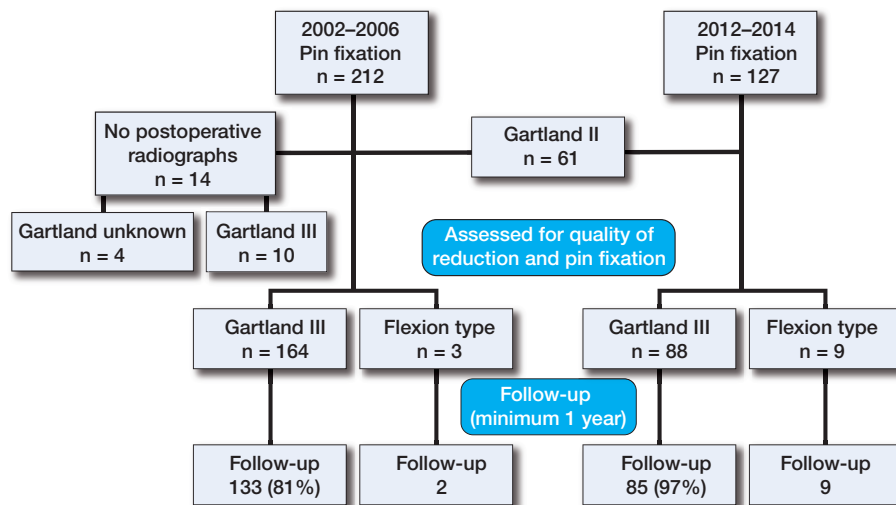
2002–2006
Pin fixation
n = 212

2012–2014
Pin fixation
n = 127

No postoperative radiographs
n = 14

Gartland II
n = 61

Gartland unknown
n = 4

Gartland III
n = 10

Assessed for quality of reduction and pin fixation

Gartland III
n = 164

Flexion type
n = 3

Gartland III
n = 88

Flexion type
n = 9

Follow-up
(minimum 1 year)

Follow-up
133 (81%)

Follow-up
2

Follow-up
85 (97%)

Follow-up
9